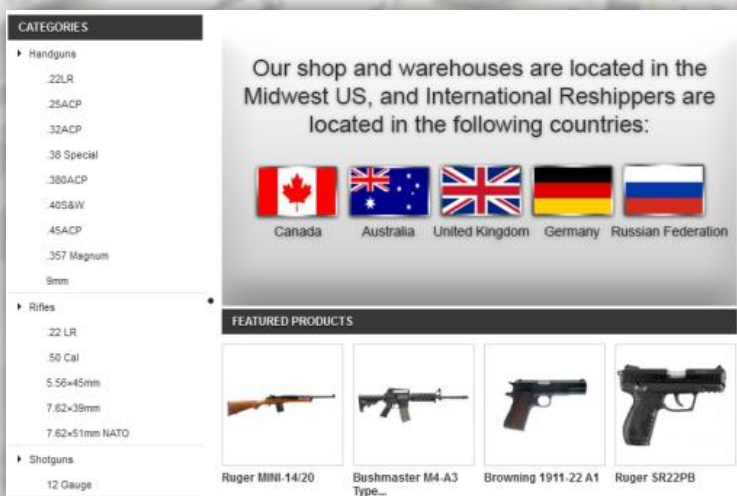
CATEGORIES

Handguns

.22LR

.25ACP

.32ACP

.38 Special

.380ACP

.40S&W

.45ACP

.357 Magnum

9mm

Rifles

.22 LR

.50 Cal

5.56×45mm

7.62×39mm

7.62×51mm NATO

Shotguns

12 Gauge

Our shop and warehouses are located in the Midwest US, and International Reshippers are located in the following countries:

Canada Australia United Kingdom Germany Russian Federation

FEATURED PRODUCTS

Ruger MINI-14/20

Bushmaster M4-A3 Type...

Browning 1911-22 A1

Ruger SR22PB